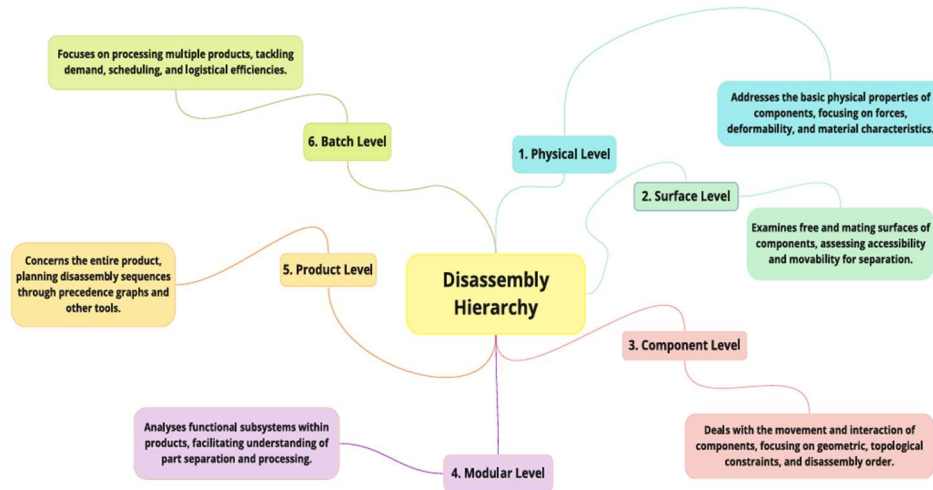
Disassembly Hierarchy

1. Physical Level

Addresses the basic physical properties of components, focusing on forces, deformability, and material characteristics.

2. Surface Level

Examines free and mating surfaces of components, assessing accessibility and movability for separation.

3. Component Level

Deals with the movement and interaction of components, focusing on geometric, topological constraints, and disassembly order.

4. Modular Level

Analyses functional subsystems within products, facilitating understanding of part separation and processing.

5. Product Level

Concerns the entire product, planning disassembly sequences through precedence graphs and other tools.

6. Batch Level

Focuses on processing multiple products, tackling demand, scheduling, and logistical efficiencies.